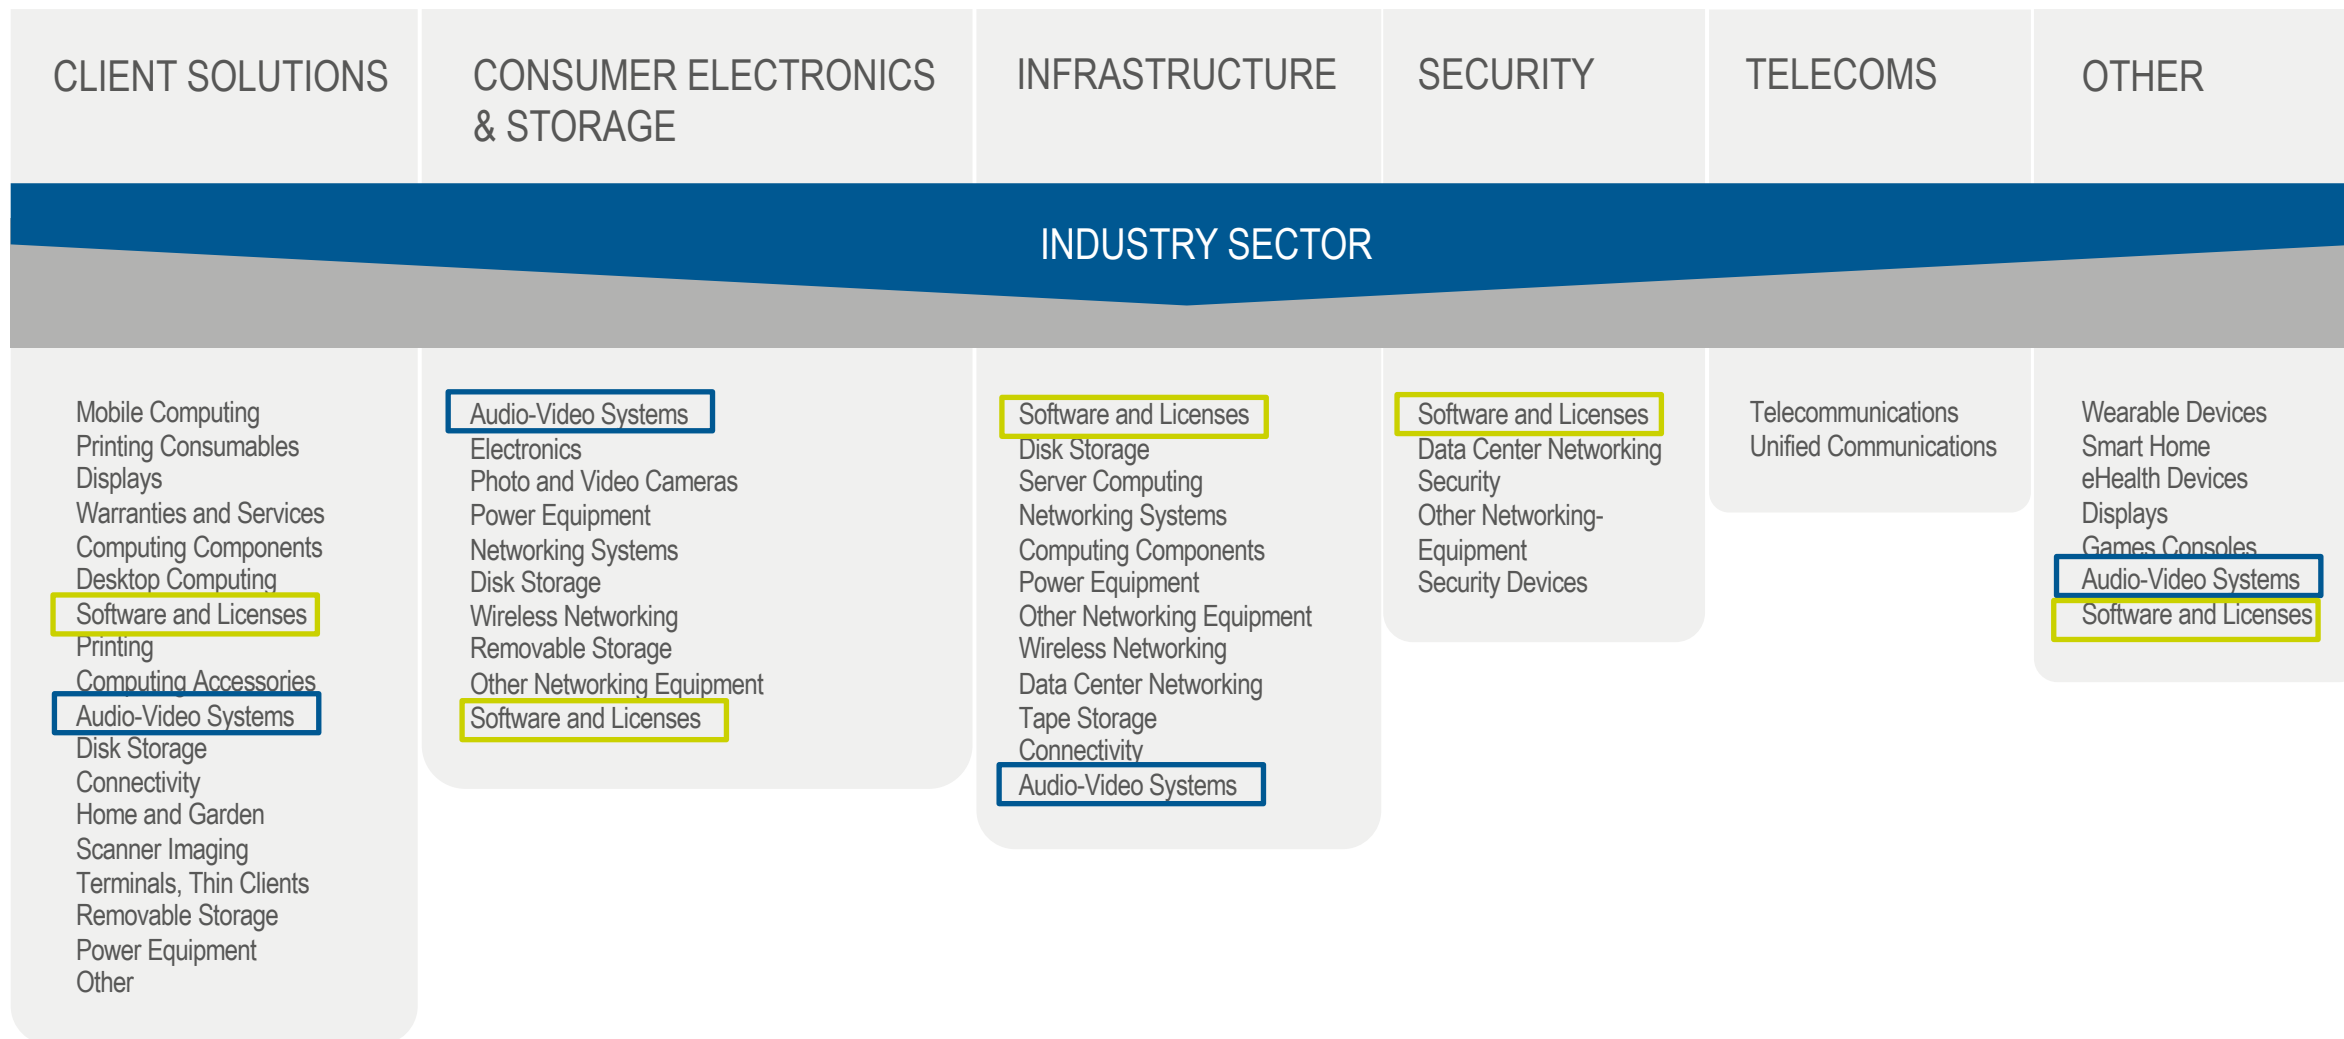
CLIENT SOLUTIONS

CONSUMER ELECTRONICS & STORAGE

INFRASTRUCTURE

SECURITY

TELECOMS

OTHER

INDUSTRY SECTOR

Mobile Computing
Printing Consumables
Displays
Warranties and Services
Computing Components
Desktop Computing
Software and Licenses
Printing
Computing Accessories
Audio-Video Systems
Disk Storage
Connectivity
Home and Garden
Scanner Imaging
Terminals, Thin Clients
Removable Storage
Power Equipment
Other

Audio-Video Systems
Electronics
Photo and Video Cameras
Power Equipment
Networking Systems
Disk Storage
Wireless Networking
Removable Storage
Other Networking Equipment
Software and Licenses

Software and Licenses
Disk Storage
Server Computing
Networking Systems
Computing Components
Power Equipment
Other Networking Equipment
Wireless Networking
Data Center Networking
Tape Storage
Connectivity
Audio-Video Systems

Software and Licenses
Data Center Networking
Security
Other Networking-Equipment
Security Devices

Telecommunications
Unified Communications

Wearable Devices
Smart Home
eHealth Devices
Displays
Games Consoles
Audio-Video Systems
Software and Licenses